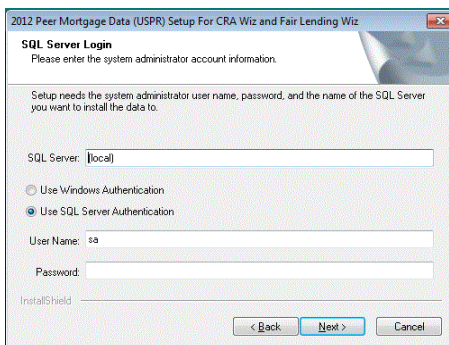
2012 Peer Mortgage Data (USPR) Setup For CRA Wiz and Fair Lending Wiz

SQL Server Login
Please enter the system administrator account information.

Setup needs the system administrator user name, password, and the name of the SQL Server you want to install the data to.

SQL Server: (local)

Use Windows Authentication

Use SQL Server Authentication

User Name: sa

Password:

InstallShield

< Back

Next >

Cancel